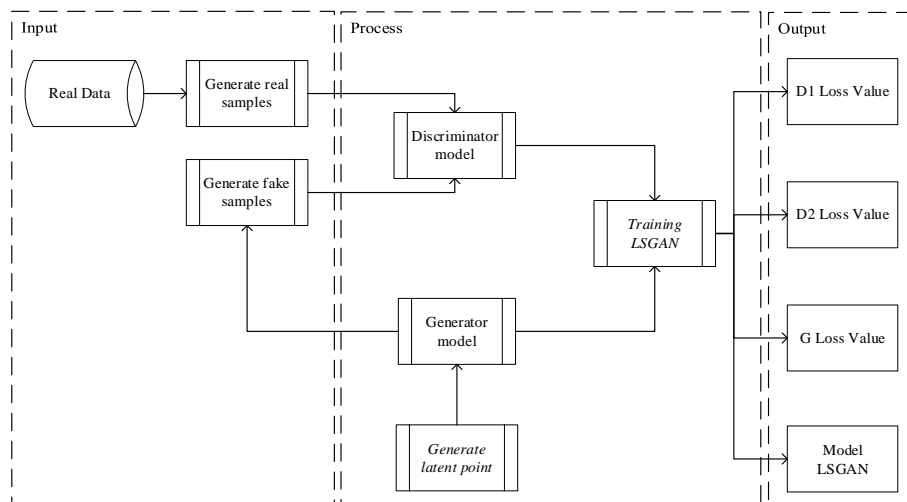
Input

Real Data

Generate real samples

Generate fake samples

Process

Discriminator model

Training LSGAN

Generator model

Generate latent point

Output

D1 Loss Value

D2 Loss Value

G Loss Value

Model LSGAN